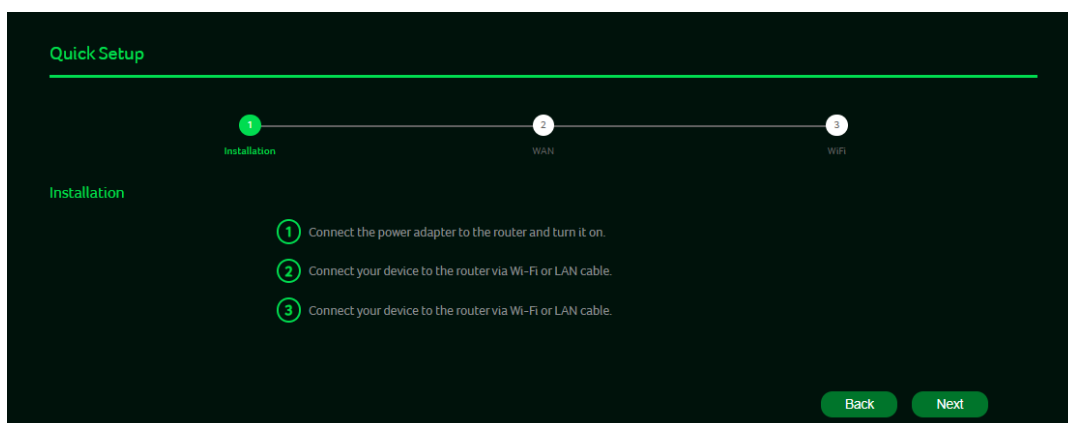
Quick Setup

1
Installation

2
WAN

3
WiFi

Installation

1 Connect the power adapter to the router and turn it on.

2 Connect your device to the router via Wi-Fi or LAN cable.

3 Connect your device to the router via Wi-Fi or LAN cable.

Back
Next